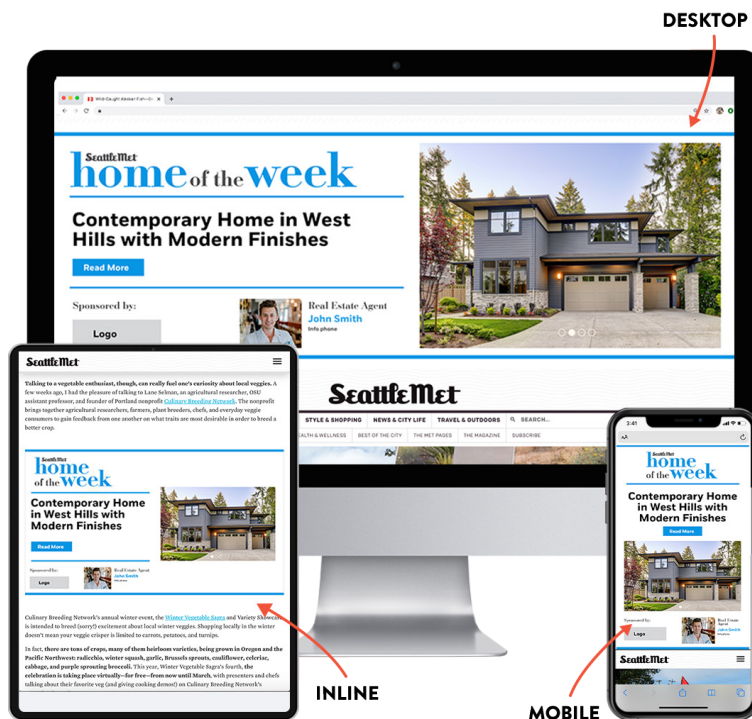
DESKTOP

SeattleMet
home of the week

Contemporary Home in West Hills with Modern Finishes

Read More

Sponsored by:

Logo

Real Estate Agent
John Smith
Info phone

SeattleMet

STYLE & SHOPPING | NEWS & CITY LIFE | TRAVEL & OUTDOORS | SEARCH...
HEALTH & WELLNESS | BEST OF THE CITY | THE MET PAGES | THE MAGAZINE | SUBSCRIBE

SeattleMet

Talking to a vegetable enthusiast, though, can really fuel one's curiosity about local veggies. A few weeks ago, I had the pleasure of talking to Lane Selman, an agricultural researcher, OSU assistant professor, and founder of Portland nonprofit Culinary Breeding Network. The nonprofit brings together agricultural researchers, farmers, plant breeders, chefs, and everyday veggie consumers to gain feedback from one another on what traits are most desirable in order to breed a better crop.

home of the week

Contemporary Home in West Hills with Modern Finishes

Read More

Sponsored by:

Logo

Real Estate Agent
John Smith
Info phone

Culinary Breeding Network's annual winter event, the Winter Vegetable Sagra and Variety Showcase, is intended to breed (sorry!) excitement about local winter veggies. Shopping locally in the winter doesn't mean your veggie crisper is limited to carrots, potatoes, and turnips.

In fact, there are tons of crops, many of them heirloom varieties, being grown in Oregon and the Pacific Northwest: radicchio, winter squash, garlic, Brussels sprouts, cauliflower, celeriac, cabbage, and purple sprouting broccoli. This year, Winter Vegetable Sagra's fourth, the celebration is taking place virtually—for free—from now until March, with presenters and chefs talking about their favorite veg (and giving cooking demos!) on Culinary Breeding Network's

INLINE

2:41

home of the week

Contemporary Home in West Hills with Modern Finishes

Read More

Sponsored by:

Logo

Real Estate Agent
John Smith
Info phone

SeattleMet

MOBILE